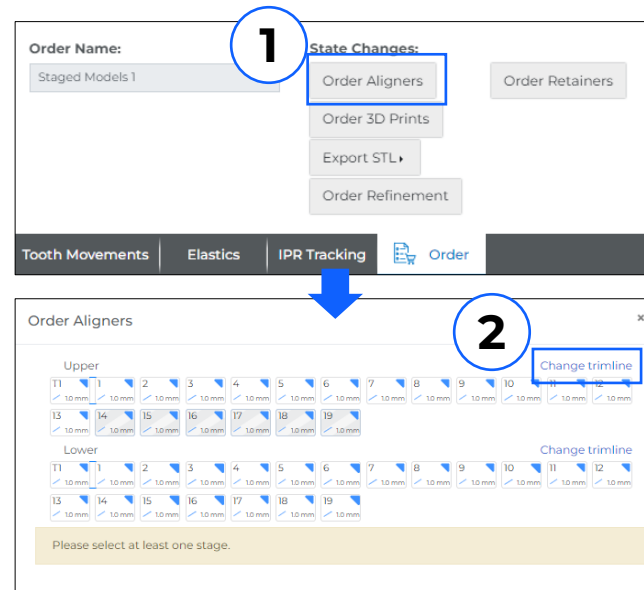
1

Order Name:

Staged Models 1

State Changes:

Order Aligners

Order Retainers

Order 3D Prints

Export STL ▸

Order Refinement

Tooth Movements | Elastics | IPR Tracking | Order

Order Aligners

2

×

Upper

Change trimline

T1 1.0 mm | 1 1.0 mm | 2 1.0 mm | 3 1.0 mm | 4 1.0 mm | 5 1.0 mm | 6 1.0 mm | 7 1.0 mm | 8 1.0 mm | 9 1.0 mm | 10 1.0 mm | 11 1.0 mm | 12 1.0 mm

13 1.0 mm | 14 1.0 mm | 15 1.0 mm | 16 1.0 mm | 17 1.0 mm | 18 1.0 mm | 19 1.0 mm

Lower

Change trimline

T1 1.0 mm | 1 1.0 mm | 2 1.0 mm | 3 1.0 mm | 4 1.0 mm | 5 1.0 mm | 6 1.0 mm | 7 1.0 mm | 8 1.0 mm | 9 1.0 mm | 10 1.0 mm | 11 1.0 mm | 12 1.0 mm

13 1.0 mm | 14 1.0 mm | 15 1.0 mm | 16 1.0 mm | 17 1.0 mm | 18 1.0 mm | 19 1.0 mm

Please select at least one stage.